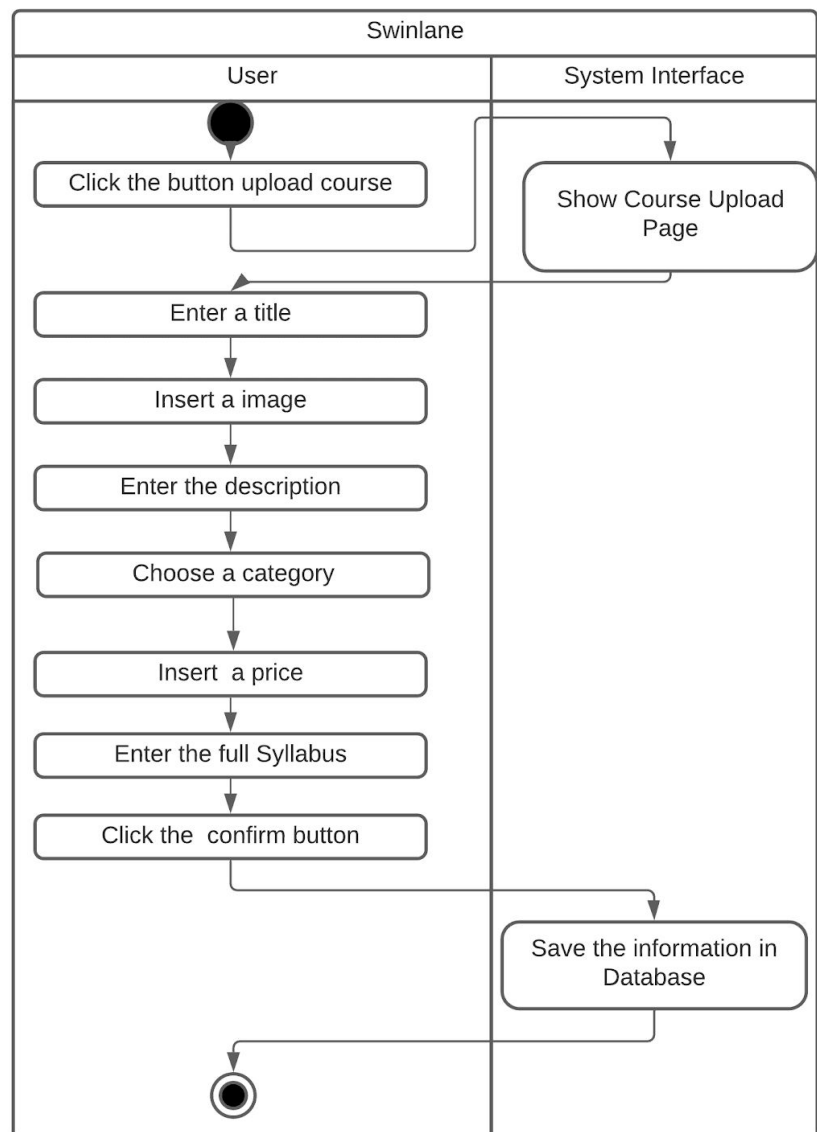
Swinlane

User

System Interface

Click the button upload course

Show Course Upload Page

Enter a title

Insert a image

Enter the description

Choose a category

Insert a price

Enter the full Syllabus

Click the confirm button

Save the information in Database